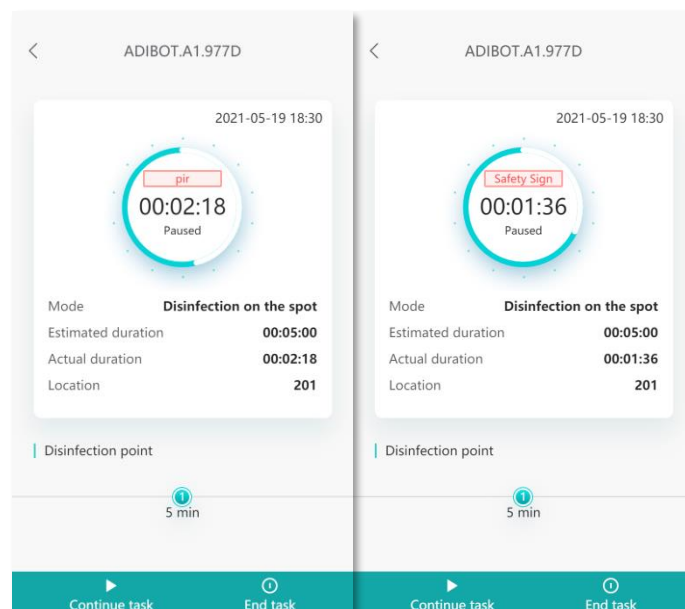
<

ADIBOT.A1.977D

2021-05-19 18:30

pir

00:02:18

Paused

| Mode | Disinfection on the spot |
|---|---|
| Estimated duration | 00:05:00 |
| Actual duration | 00:02:18 |
| Location | 201 |

Disinfection point

1

5 min

Continue task

End task

<

ADIBOT.A1.977D

2021-05-19 18:30

Safety Sign

00:01:36

Paused

| Mode | Disinfection on the spot |
|---|---|
| Estimated duration | 00:05:00 |
| Actual duration | 00:01:36 |
| Location | 201 |

Disinfection point

1

5 min

Continue task

End task